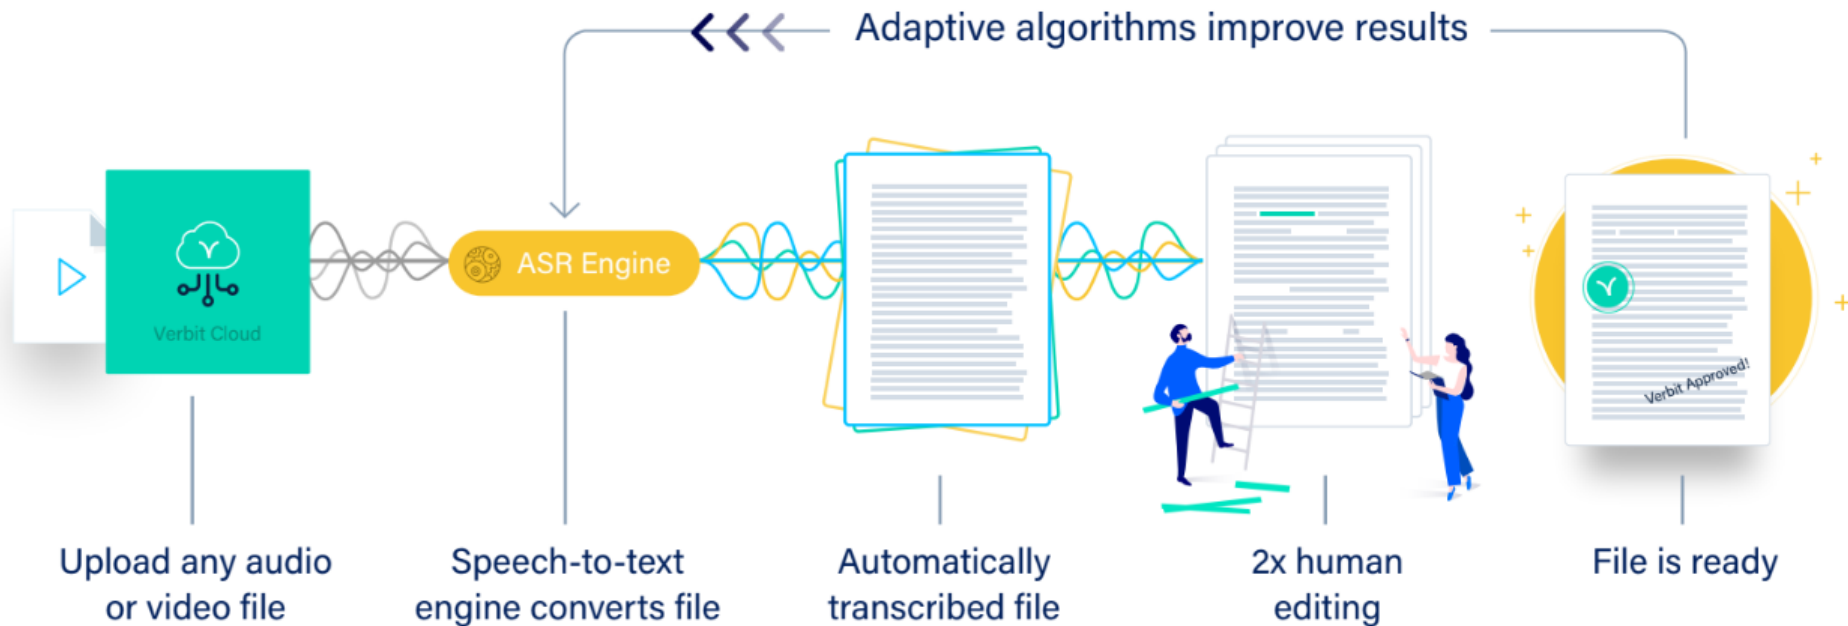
Adaptive algorithms improve results

Verbit Cloud

ASR Engine

Verbit Approved!

Upload any audio or video file

Speech-to-text engine converts file

Automatically transcribed file

2x human editing

File is ready